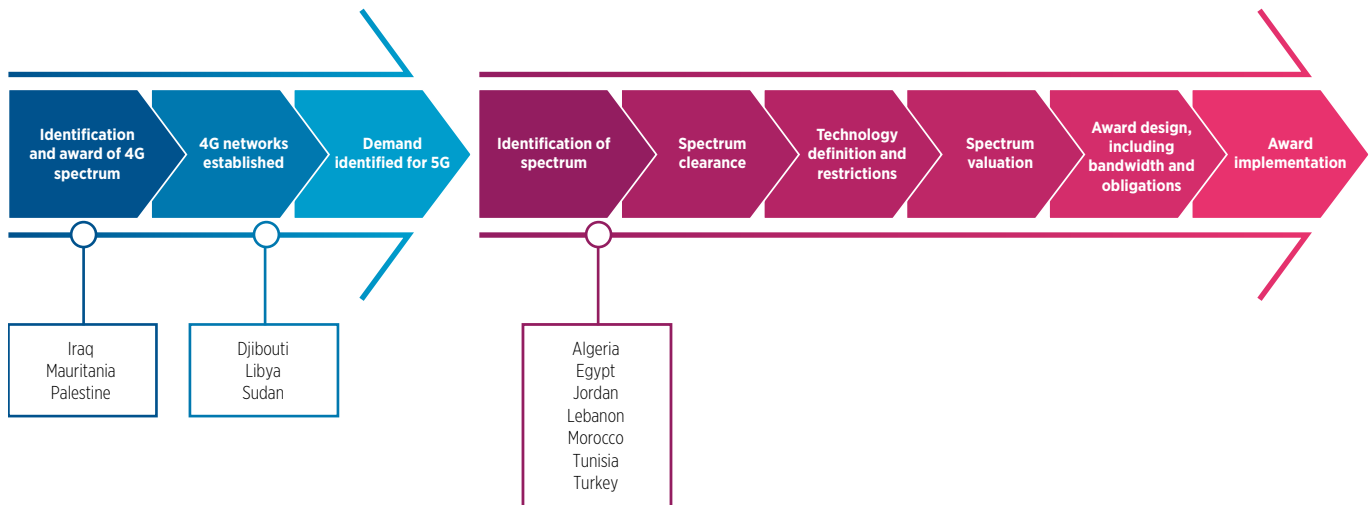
Identification and award of 4G spectrum

4G networks established

Demand identified for 5G

Identification of spectrum

Spectrum clearance

Technology definition and restrictions

Spectrum valuation

Award design, including bandwidth and obligations

Award implementation

Iraq
Mauritania
Palestine

Djibouti
Libya
Sudan

Algeria
Egypt
Jordan
Lebanon
Morocco
Tunisia
Turkey